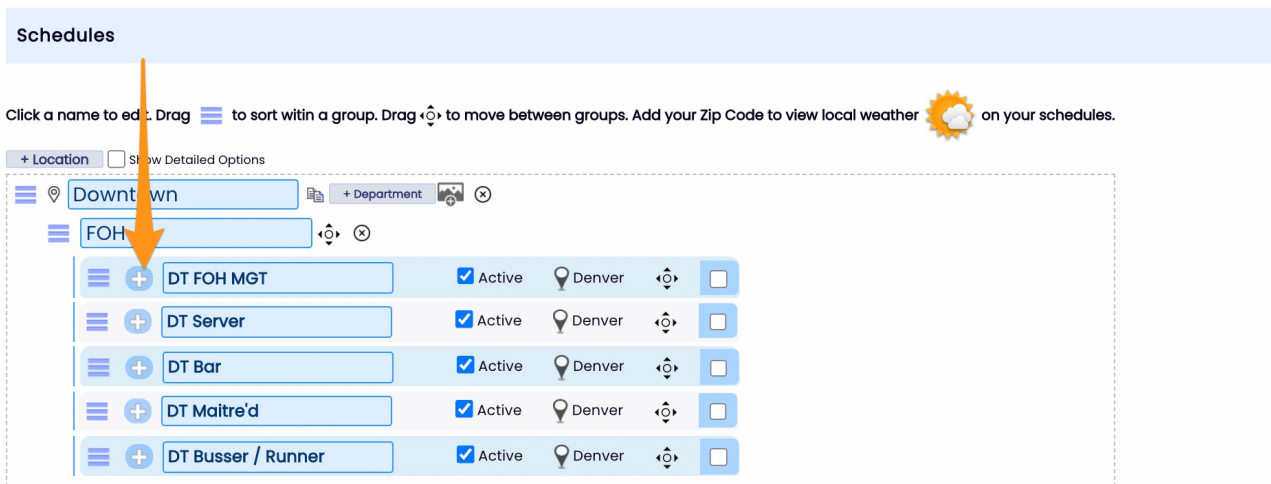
Schedules

Click a name to ed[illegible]. Drag to sort witin a group. Drag to move between groups. Add your Zip Code to view local weather on your schedules.

+ Location
Show Detailed Options

Downt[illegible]wn
+ Department

FOH

DT FOH MGT
Active
Denver

DT Server
Active
Denver

DT Bar
Active
Denver

DT Maitre'd
Active
Denver

DT Busser / Runner
Active
Denver